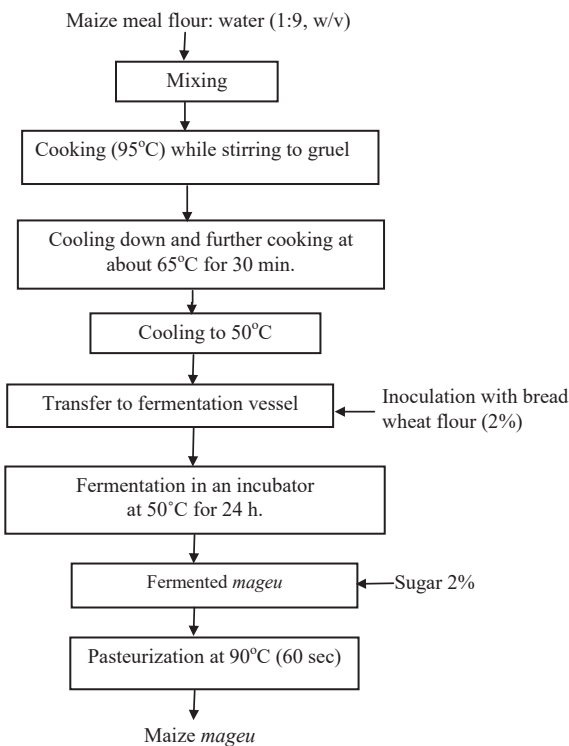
Maize meal flour: water (1:9, w/v)

Mixing

Cooking (95°C) while stirring to gruel

Cooling down and further cooking at about 65°C for 30 min.

Cooling to 50°C

Transfer to fermentation vessel

Inoculation with bread wheat flour (2%)

Fermentation in an incubator at 50°C for 24 h.

Fermented mageu

Sugar 2%

Pasteurization at 90°C (60 sec)

Maize mageu